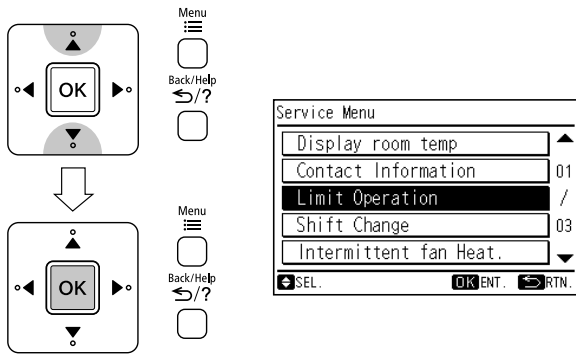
OK

Menu

Back/Help
$\leftarrow$/?

OK

Menu

Back/Help
$\leftarrow$/?

Service Menu

Display room temp

Contact Information

01

Limit Operation

/

Shift Change

03

Intermittent fan Heat.

SEL.

OK ENT.

RTN.